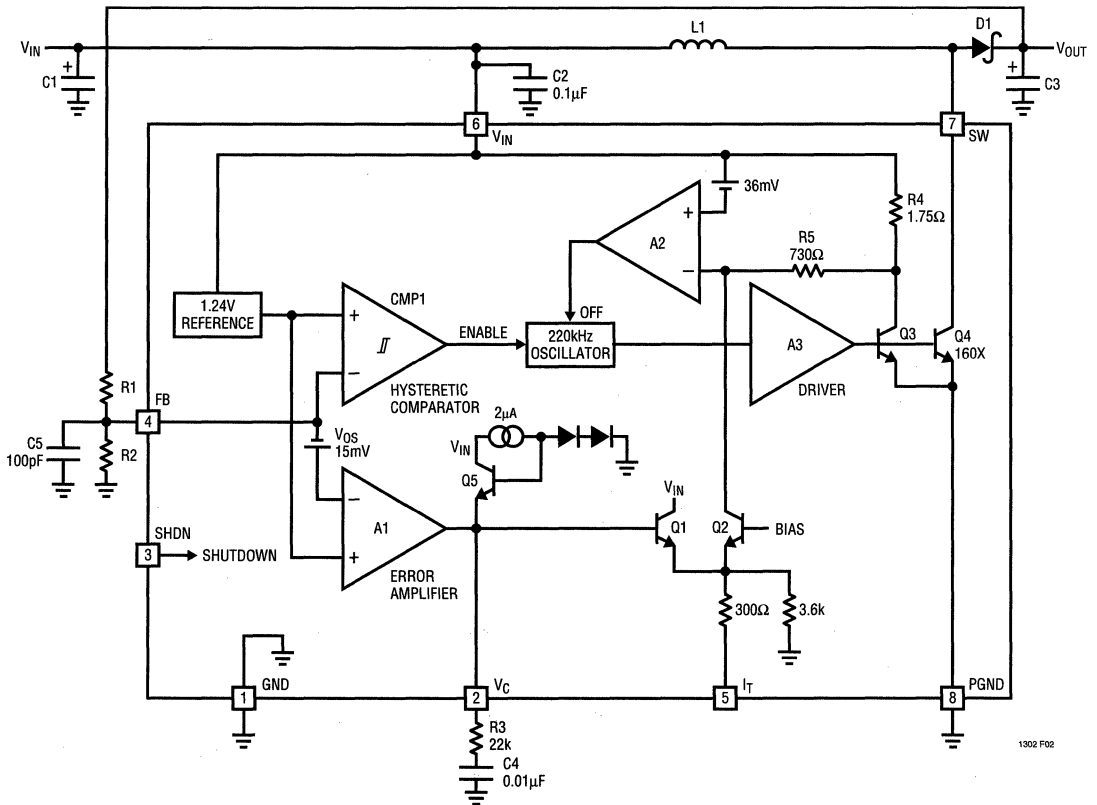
$V_{IN}$
C1
L1
D1
$V_{OUT}$
C2
0.1µF
C3
6
$V_{IN}$
7
SW
36mV
A2
R4
1.75Ω
R5
730Ω
OFF
1.24V REFERENCE
CMP1
ENABLE
220kHz OSCILLATOR
A3
Q3
Q4
160X
HYSTERETIC COMPARATOR
DRIVER
R1
FB
4
C5
100pF
R2
$V_{OS}$
15mV
2µA
$V_{IN}$
Q5
A1
$V_{IN}$
Q1
Q2
BIAS
SHDN
3
SHUTDOWN
ERROR AMPLIFIER
300Ω
3.6k
1
GND
2
$V_C$
5
$I_T$
8
PGND
R3
22k
C4
0.01µF
1302 F02